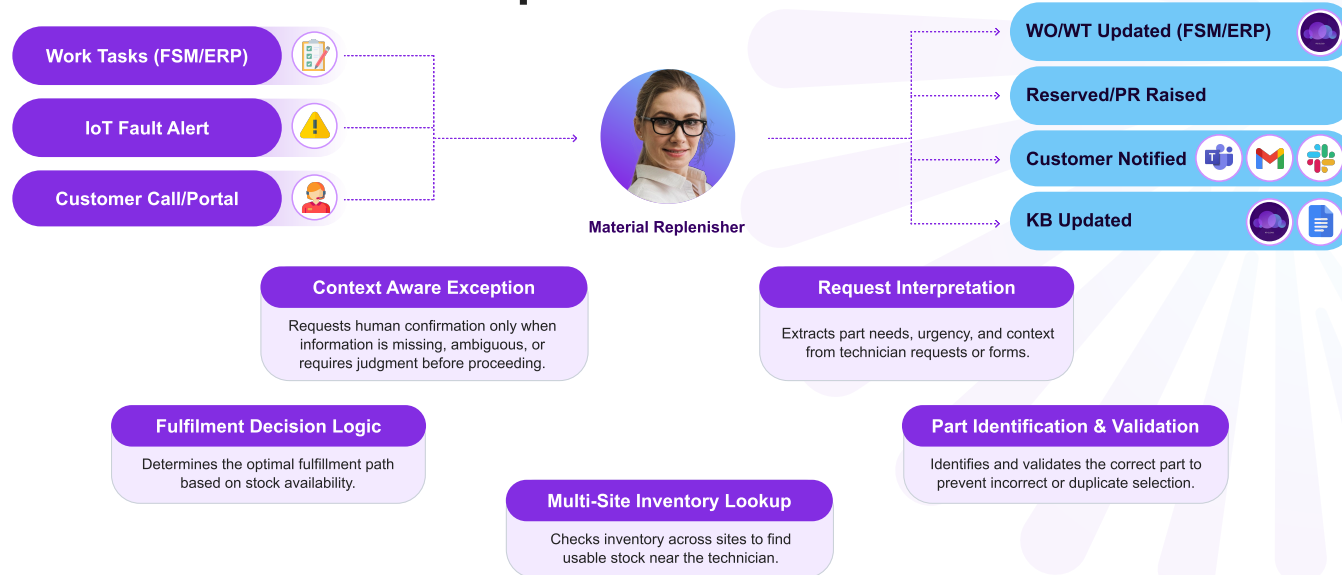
Work Tasks (FSM/ERP)

IoT Fault Alert

Customer Call/Portal

Material Replenisher

WO/WT Updated (FSM/ERP)

Reserved/PR Raised

Customer Notified

KB Updated

Context Aware Exception

Requests human confirmation only when information is missing, ambiguous, or requires judgment before proceeding.

Request Interpretation

Extracts part needs, urgency, and context from technician requests or forms.

Fulfilment Decision Logic

Determines the optimal fulfillment path based on stock availability.

Part Identification & Validation

Identifies and validates the correct part to prevent incorrect or duplicate selection.

Multi-Site Inventory Lookup

Checks inventory across sites to find usable stock near the technician.